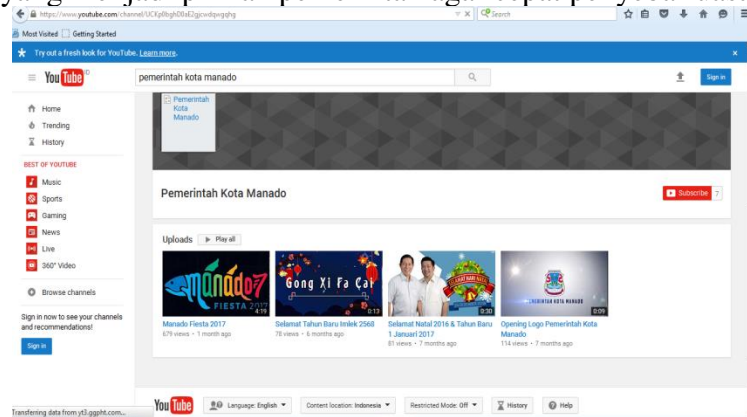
https://www.youtube.com/channel/UCKpfbghD8aE2gjcwdqwgqhg

Search

Most Visited Getting Started

Try out a fresh look for YouTube. Learn more.

YouTube ID

pemerintah kota manado

Sign in

Home

Trending

History

BEST OF YOUTUBE

Music

Sports

Gaming

News

Live

360° Video

Browse channels

Sign in now to see your channels and recommendations!

Sign in

Pemerintah Kota Manado

Pemerintah Kota Manado

Subscribe 7

Uploads ▶ Play all

Manado7 FIESTA 2017

4:19

Manado Fiesta 2017

679 views • 1 month ago

Gong Xi Fa Cai

0:13

Selamat Tahun Baru Imlek 2568

78 views • 6 months ago

0:30

Selamat Natal 2016 & Tahun Baru 1 Januari 2017

81 views • 7 months ago

PEMERINTAH KOTA MANADO

0:09

Opening Logo Pemerintah Kota Manado

114 views • 7 months ago

Transferring data from yt3.ggpht.com...

YouTube

Language: English

Content location: Indonesia

Restricted Mode: Off

History

Help